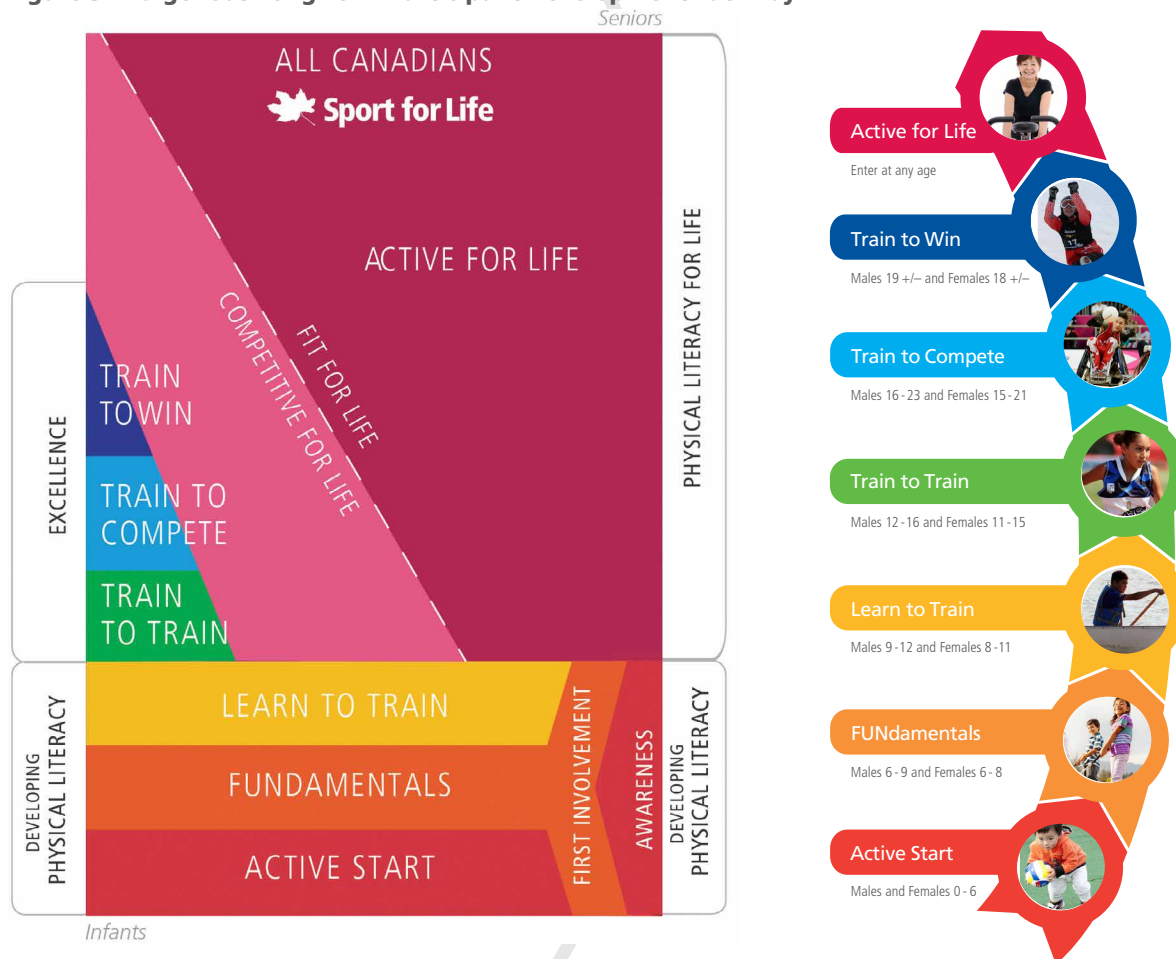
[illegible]
Seniors

ALL CANADIANS
Sport for Life

ACTIVE FOR LIFE

FIT FOR LIFE
COMPETITIVE FOR LIFE

PHYSICAL LITERACY FOR LIFE

EXCELLENCE

TRAIN TO WIN

TRAIN TO COMPETE

TRAIN TO TRAIN

LEARN TO TRAIN

FUNDAMENTALS

ACTIVE START

FIRST INVOLVEMENT

AWARENESS

DEVELOPING PHYSICAL LITERACY

DEVELOPING PHYSICAL LITERACY

Infants

Active for Life
Enter at any age

Train to Win
Males 19 +/– and Females 18 +/–

Train to Compete
Males 16 - 23 and Females 15 - 21

Train to Train
Males 12 - 16 and Females 11 - 15

Learn to Train
Males 9 - 12 and Females 8 - 11

FUNdamentals
Males 6 - 9 and Females 6 - 8

Active Start
Males and Females 0 - 6